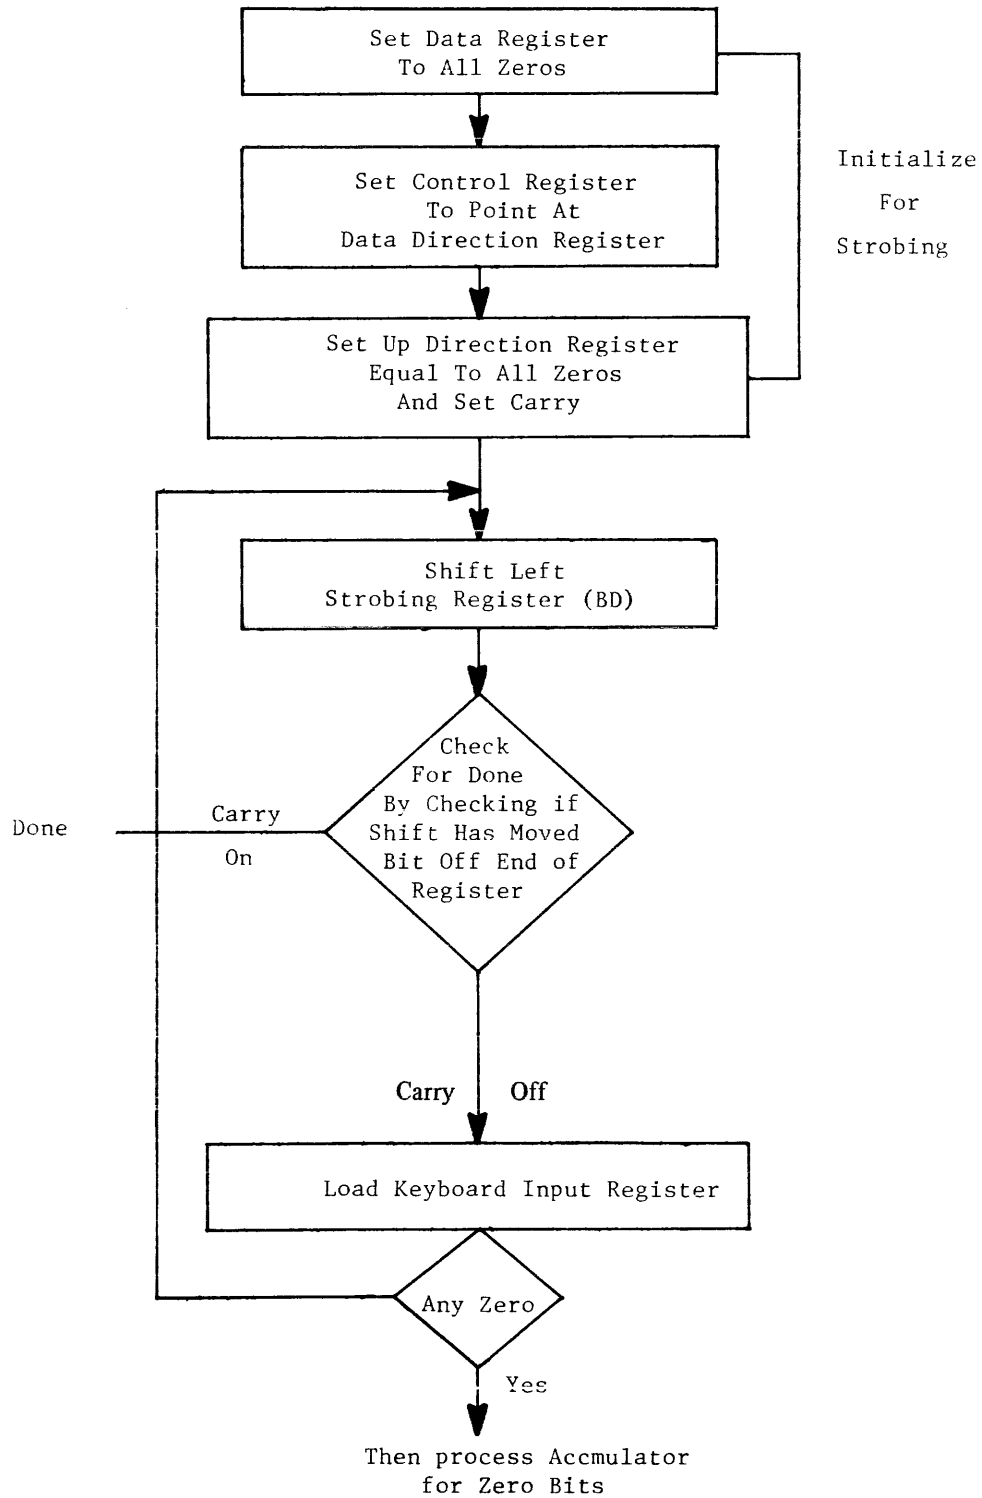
Set Data Register
To All Zeros

Set Control Register
To Point At
Data Direction Register

Initialize
For
Strobing

Set Up Direction Register
Equal To All Zeros
And Set Carry

Shift Left
Strobing Register (BD)

Check
For Done
By Checking if
Shift Has Moved
Bit Off End of
Register

Done

Carry
On

Carry Off

Load Keyboard Input Register

Any Zero

Yes

Then process Accmulator
for Zero Bits